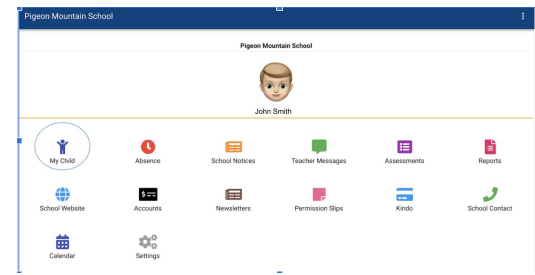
Pigeon Mountain School

Pigeon Mountain School

John Smith

My Child
Absence
School Notices
Teacher Messages
Assessments
Reports
School Website
Accounts
Newsletters
Permission Slips
Kindo
School Contact
Calendar
Settings